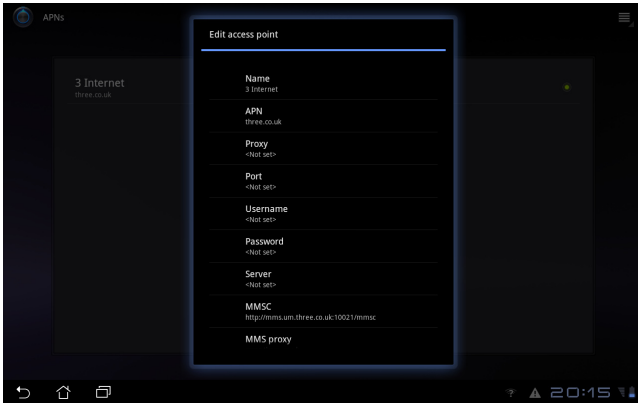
APNs

3 Internet
three.co.uk

Edit access point

Name
3 Internet

APN
three.co.uk

Proxy
<Not set>

Port
<Not set>

Username
<Not set>

Password
<Not set>

Server
<Not set>

MMSC
http://mms.um.three.co.uk:10021/mmsc

MMS proxy

20:15